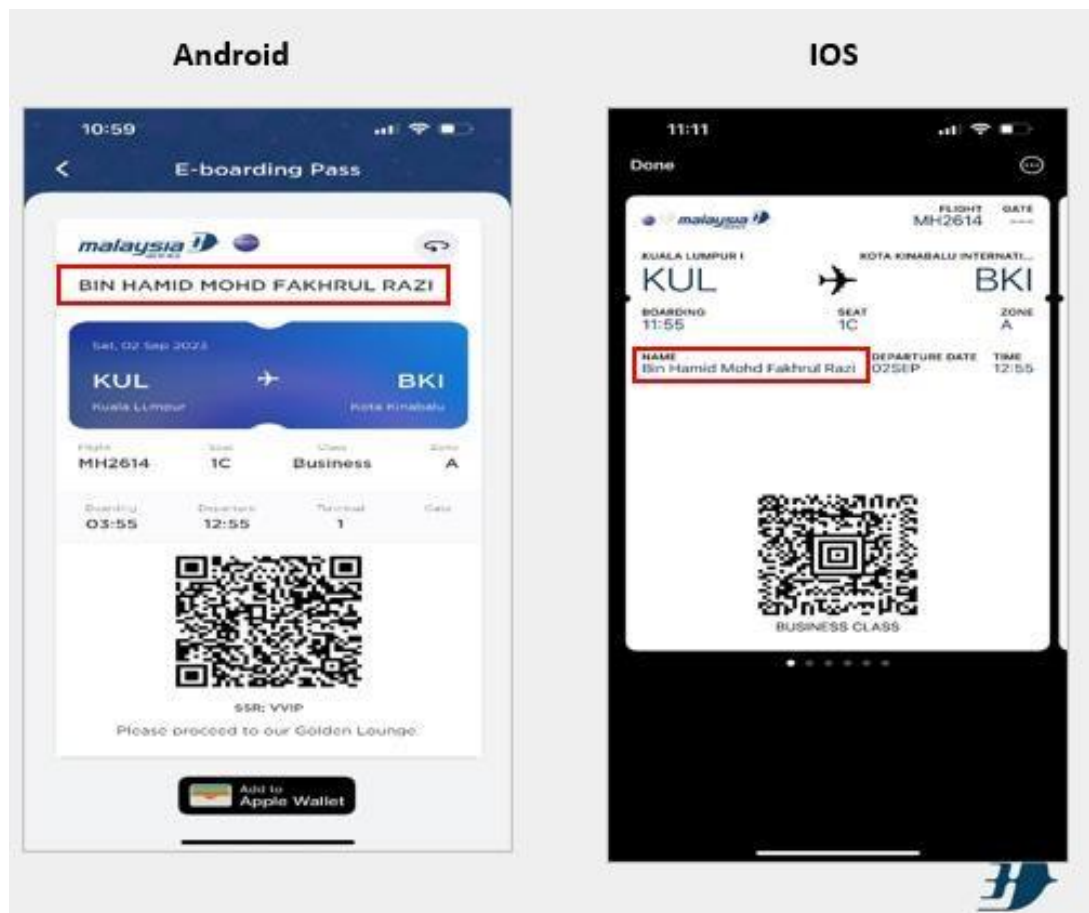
Android

IOS

10:59

E-boarding Pass

malaysia

BIN HAMID MOHD FAKHRUL RAZI

Sat, 02 Sep 2023

KUL

BKI

Kuala Lumpur

Kota Kinabalu

Flight
MH2614

Seat
1C

Class
Business

Zone
A

Boarding
03:55

Departure
12:55

Terminal
1

Gate

SSR: VVIP

Please proceed to our Golden Lounge.

Add to
Apple Wallet

11:11

Done

malaysia

FLIGHT
MH2614

GATE
---

KUALA LUMPUR I

KUL

KOTA KINABALU INTERNATI...

BKI

BOARDING
11:55

SEAT
1C

ZONE
A

NAME
Bin Hamid Mohd Fakhrul Razi

DEPARTURE DATE
02SEP

TIME
12:55

BUSINESS CLASS